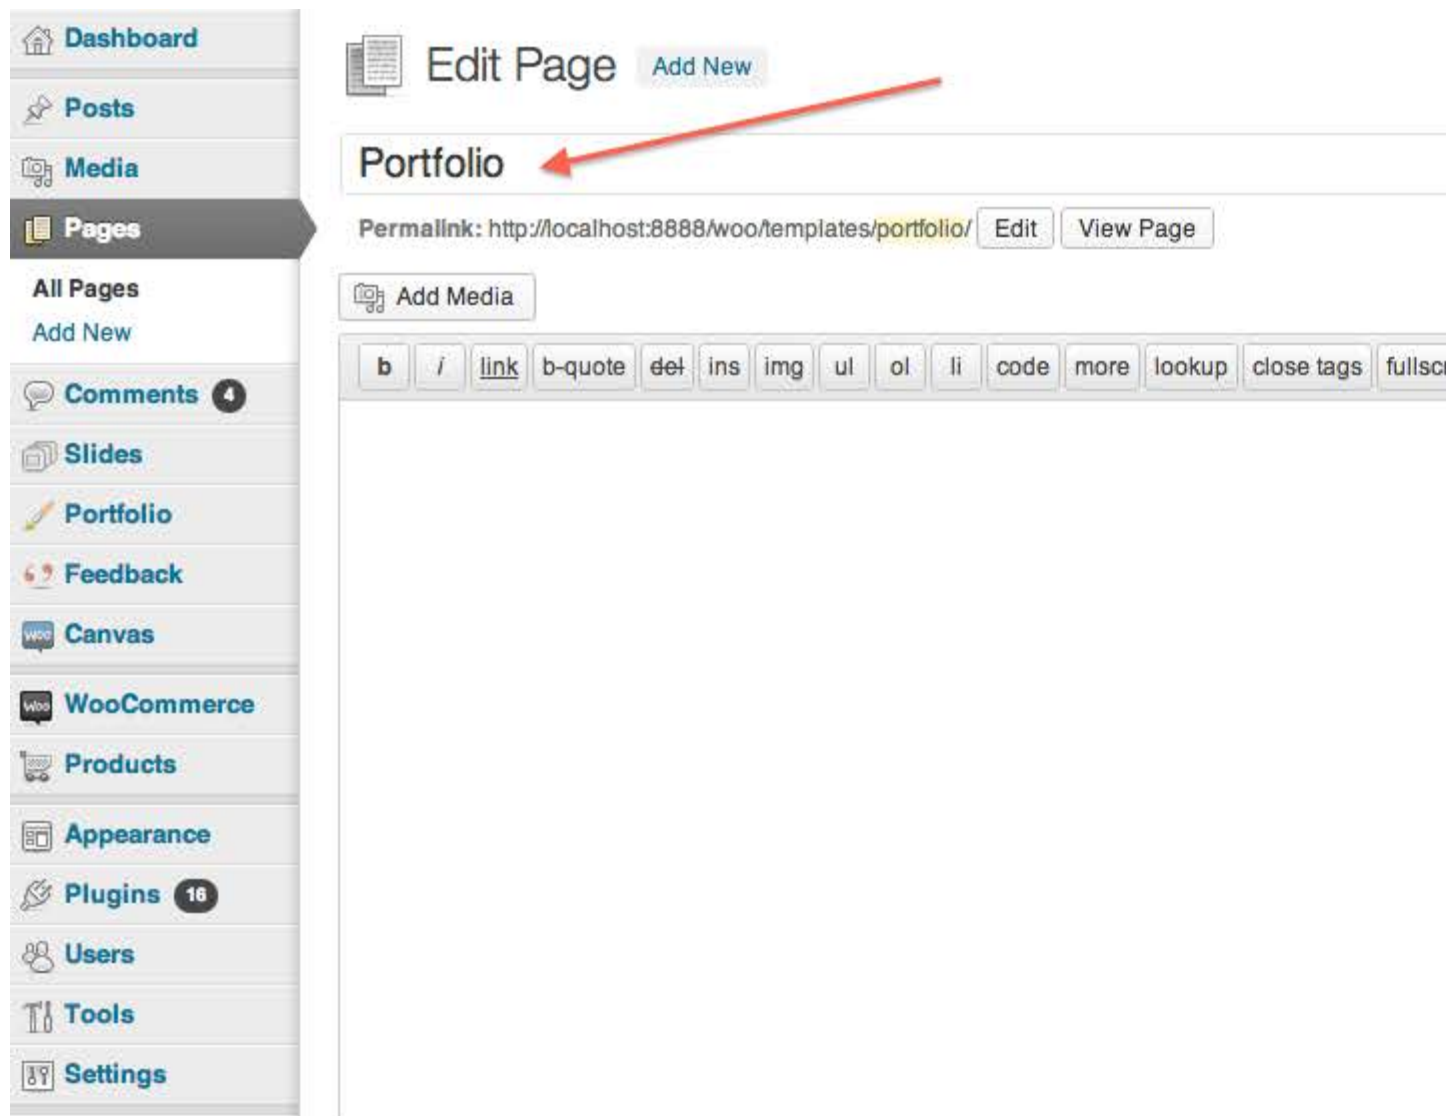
Dashboard
Posts
Media
Pages
All Pages
Add New
Comments 4
Slides
Portfolio
Feedback
Canvas
WooCommerce
Products
Appearance
Plugins 16
Users
Tools
Settings

Edit Page Add New

Portfolio

Permalink: http://localhost:8888/woo/templates/portfolio/ Edit View Page

Add Media

b i link b-quote del ins img ul ol li code more lookup close tags fullsc